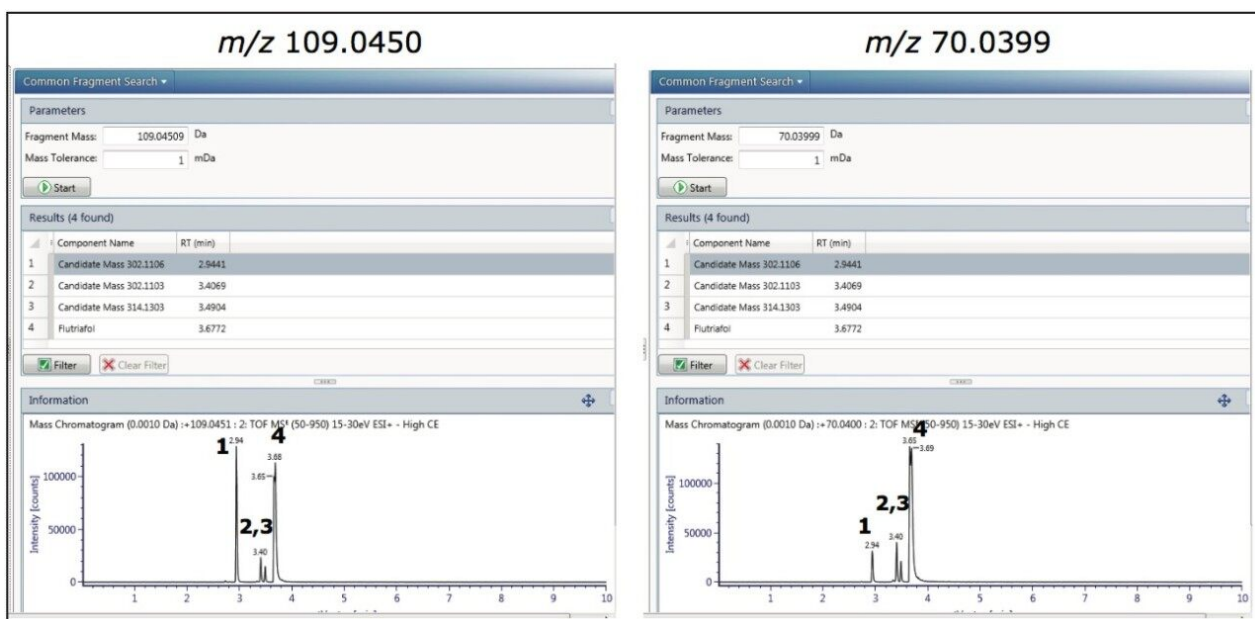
$m/z$ 109.0450

Common Fragment Search ▾

Parameters

Fragment Mass: 109.04509 Da

Mass Tolerance: 1 mDa

Start

Results (4 found)

| | Component Name | RT (min) |
|---|---|---|
| 1 | Candidate Mass 302.1106 | 2.9441 |
| 2 | Candidate Mass 302.1103 | 3.4069 |
| 3 | Candidate Mass 314.1303 | 3.4904 |
| 4 | Flutriafol | 3.6772 |

Filter Clear Filter

Information

Mass Chromatogram (0.0010 Da) :+109.0451 : 2: TOF MS¹ (50-950) 15-30eV ESI+ - High CE

1 2.94
4 3.68
3.65
2,3
3.40

Intensity [counts]
100000
50000
0

1 2 3 4 5 6 7 8 9 10

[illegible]

$m/z$ 70.0399

Common Fragment Search ▾

Parameters

Fragment Mass: 70.03999 Da

Mass Tolerance: 1 mDa

Start

Results (4 found)

| | Component Name | RT (min) |
|---|---|---|
| 1 | Candidate Mass 302.1106 | 2.9441 |
| 2 | Candidate Mass 302.1103 | 3.4069 |
| 3 | Candidate Mass 314.1303 | 3.4904 |
| 4 | Flutriafol | 3.6772 |

Filter Clear Filter

Information

Mass Chromatogram (0.0010 Da) :+70.0400 : 2: TOF MS¹ (50-950) 15-30eV ESI+ - High CE

4
3.65
3.69
2,3
3.40
1
2.94

Intensity [counts]
100000
50000
0

1 2 3 4 5 6 7 8 9 10

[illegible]